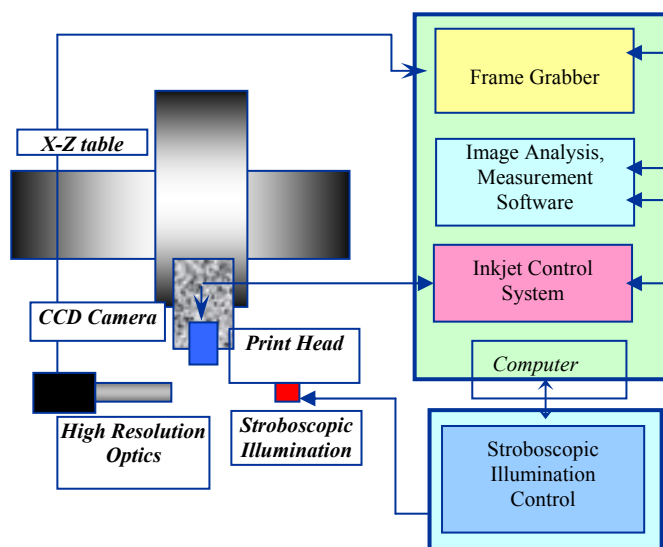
X-Z table

CCD Camera

Print Head

High Resolution Optics

Stroboscopic Illumination

Frame Grabber

Image Analysis, Measurement Software

Inkjet Control System

Computer

Stroboscopic Illumination Control